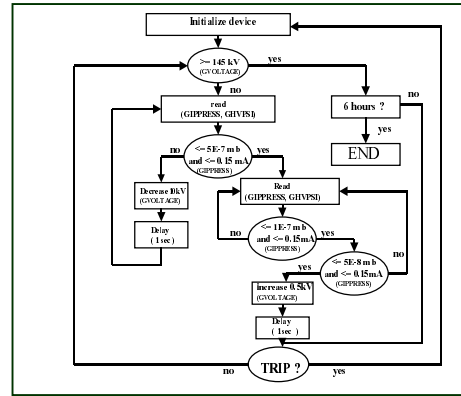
Initialize device

>= 145 kV
(GVOLTAGE)

yes

no

read
(GIPPRESS, GHVPSI)

6 hours ?

no

yes

END

<= 5E-7 mb
and <= 0.15 mA
(GIPPRESS)

no

yes

Decrease 10kV
(GVOLTAGE)

Read
(GIPPRESS, GHVPSI)

Delay
(1sec)

<= 1E-7 mb
and <= 0.15mA
(GIPPRESS)

no

yes

<= 5E-8 mb
and <= 0.15mA
(GIPPRESS)

no

yes

increase 0.5kV
(GVOLTAGE)

Delay
(1sec)

no

TRIP ?

yes